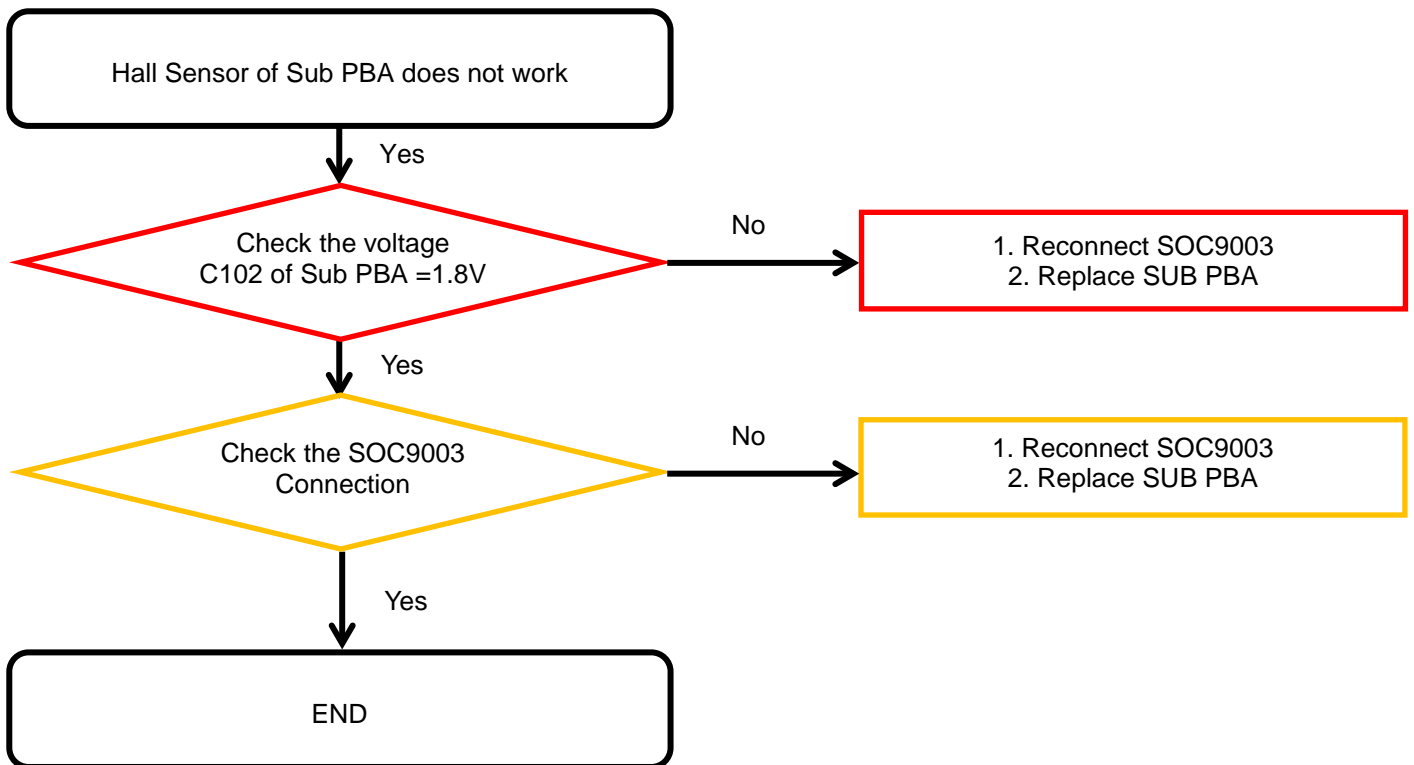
Hall Sensor of Sub PBA does not work

Yes

Check the voltage
C102 of Sub PBA =1.8V

No

1. Reconnect SOC9003
2. Replace SUB PBA

Yes

Check the SOC9003
Connection

No

1. Reconnect SOC9003
2. Replace SUB PBA

Yes

END